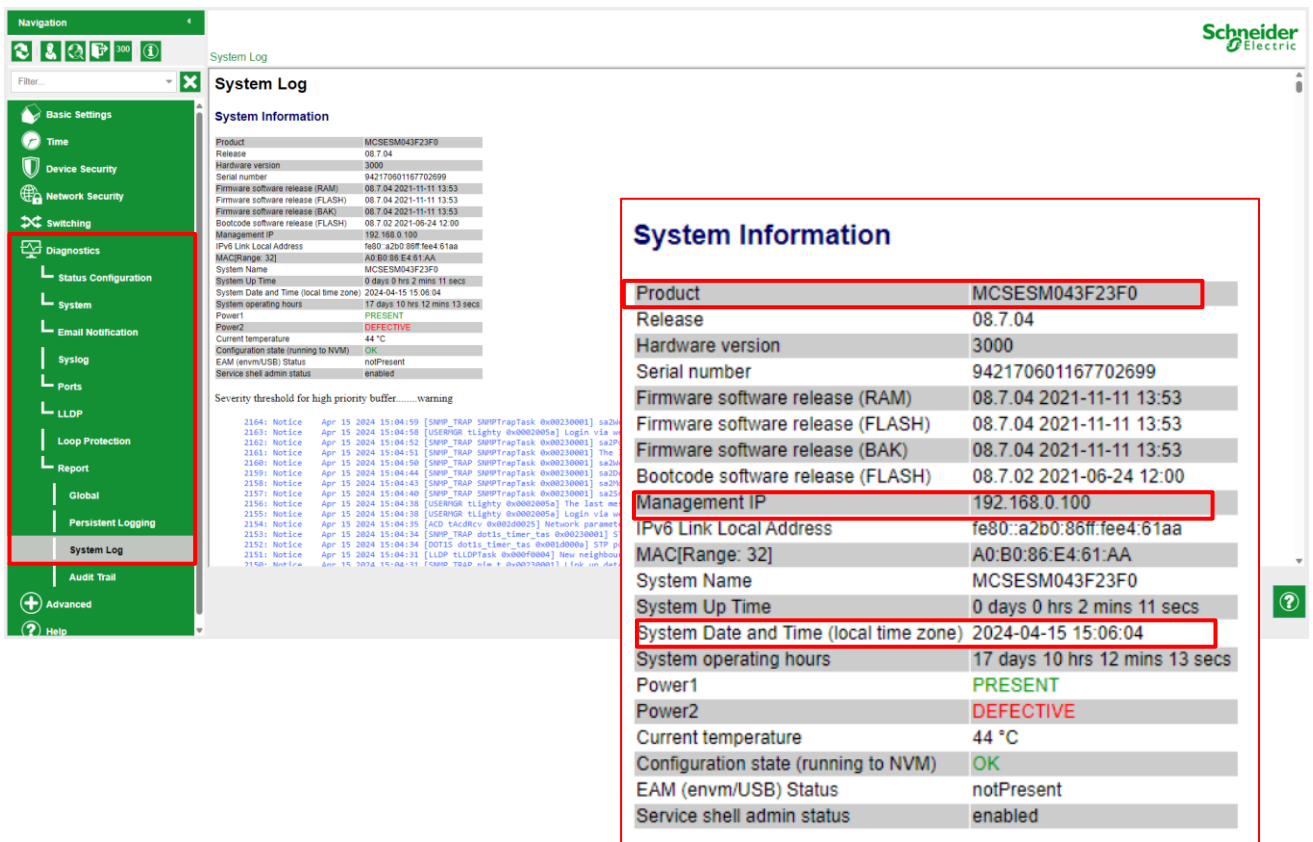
Navigation

Filter...

Basic Settings
Time
Device Security
Network Security
Switching
Diagnostics
Status Configuration
System
Email Notification
Syslog
Ports
LLDP
Loop Protection
Report
Global
Persistent Logging
System Log
Audit Trail
Advanced
Help

System Log

Schneider Electric

System Log

System Information

| Product | MCSESM043F23F0 |
|---|---|
| Release | 08.7.04 |
| Hardware version | 3000 |
| Serial number | 942170601167702699 |
| Firmware software release (RAM) | 08.7.04 2021-11-11 13:53 |
| Firmware software release (FLASH) | 08.7.04 2021-11-11 13:53 |
| Firmware software release (BAK) | 08.7.04 2021-11-11 13:53 |
| Bootcode software release (FLASH) | 08.7.02 2021-06-24 12:00 |
| Management IP | 192.168.0.100 |
| IPv6 Link Local Address | fe80::a2b0:86ff:fee4:61aa |
| MAC[Range: 32] | A0:B0:86:E4:61:AA |
| System Name | MCSESM043F23F0 |
| System Up Time | 0 days 0 hrs 2 mins 11 secs |
| System Date and Time (local time zone) | 2024-04-15 15:06:04 |
| System operating hours | 17 days 10 hrs 12 mins 13 secs |
| Power1 | PRESENT |
| Power2 | DEFECTIVE |
| Current temperature | 44 °C |
| Configuration state (running to NVM) | OK |
| EAM (envm/USB) Status | notPresent |
| Service shell admin status | enabled |

Severity threshold for high priority buffer........warning

2164: Notice Apr 15 2024 15:04:59 [SNMP_TRAP SNMPTrapTask 0x00230001] sa2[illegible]
2163: Notice Apr 15 2024 15:04:58 [USERMGR tLighty 0x0002005a] Login via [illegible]
2162: Notice Apr 15 2024 15:04:52 [SNMP_TRAP SNMPTrapTask 0x00230001] sa2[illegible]
2161: Notice Apr 15 2024 15:04:51 [SNMP_TRAP SNMPTrapTask 0x00230001] The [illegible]
2160: Notice Apr 15 2024 15:04:50 [SNMP_TRAP SNMPTrapTask 0x00230001] sa2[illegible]
2159: Notice Apr 15 2024 15:04:46 [SNMP_TRAP SNMPTrapTask 0x00230001] sa2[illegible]
2158: Notice Apr 15 2024 15:04:43 [SNMP_TRAP SNMPTrapTask 0x00230001] sa2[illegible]
2157: Notice Apr 15 2024 15:04:40 [SNMP_TRAP SNMPTrapTask 0x00230001] sa2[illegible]
2156: Notice Apr 15 2024 15:04:38 [USERMGR tLighty 0x0002005a] The last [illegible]
2155: Notice Apr 15 2024 15:04:38 [USERMGR tLighty 0x0002005a] Login via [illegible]
2154: Notice Apr 15 2024 15:04:35 [ACD tAcdRcv 0x002d0025] Network paramet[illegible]
2153: Notice Apr 15 2024 15:04:34 [SNMP_TRAP dot1s_timer_tas 0x00230001] S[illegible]
2152: Notice Apr 15 2024 15:04:34 [DOT1S dot1s_timer_tas 0x001d000a] STP p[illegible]
2151: Notice Apr 15 2024 15:04:31 [LLDP tLLDPTask 0x000f0004] New neighbou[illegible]
2150: Notice Apr 15 2024 15:04:31 [SNMP_TRAP nim_t 0x00230001] Link up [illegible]

System Information

| Product | MCSESM043F23F0 |
|---|---|
| Release | 08.7.04 |
| Hardware version | 3000 |
| Serial number | 942170601167702699 |
| Firmware software release (RAM) | 08.7.04 2021-11-11 13:53 |
| Firmware software release (FLASH) | 08.7.04 2021-11-11 13:53 |
| Firmware software release (BAK) | 08.7.04 2021-11-11 13:53 |
| Bootcode software release (FLASH) | 08.7.02 2021-06-24 12:00 |
| Management IP | 192.168.0.100 |
| IPv6 Link Local Address | fe80::a2b0:86ff:fee4:61aa |
| MAC[Range: 32] | A0:B0:86:E4:61:AA |
| System Name | MCSESM043F23F0 |
| System Up Time | 0 days 0 hrs 2 mins 11 secs |
| System Date and Time (local time zone) | 2024-04-15 15:06:04 |
| System operating hours | 17 days 10 hrs 12 mins 13 secs |
| Power1 | PRESENT |
| Power2 | DEFECTIVE |
| Current temperature | 44 °C |
| Configuration state (running to NVM) | OK |
| EAM (envm/USB) Status | notPresent |
| Service shell admin status | enabled |